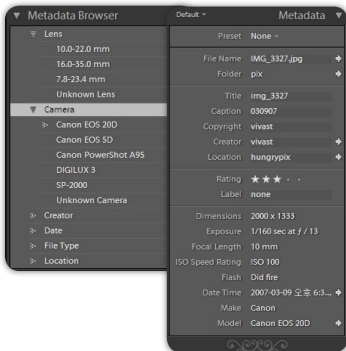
Metadata Browser

Lens
10.0-22.0 mm
16.0-35.0 mm
7.8-23.4 mm
Unknown Lens
Camera
Canon EOS 20D
Canon EOS 5D
Canon PowerShot A95
DIGILUX 3
SP-2000
Unknown Camera
Creator
Date
File Type
Location

Default
Metadata

| | |
|---|---|
| Preset | None |
| File Name | IMG_3327.jpg |
| Folder | pix |
| Title | img_3327 |
| Caption | 030907 |
| Copyright | vivast |
| Creator | vivast |
| Location | hungrypix |
| Rating | ★★★ · · |
| Label | none |
| Dimensions | 2000 x 1333 |
| Exposure | 1/160 sec at ƒ / 13 |
| Focal Length | 10 mm |
| ISO Speed Rating | ISO 100 |
| Flash | Did fire |
| Date Time | 2007-03-09 오후 6:3... |
| Make | Canon |
| Model | Canon EOS 20D |